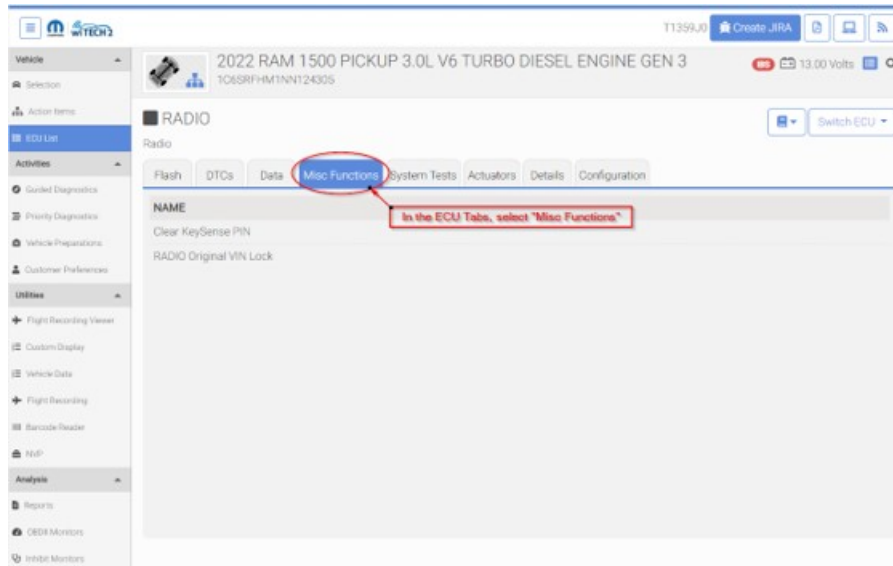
wiTECH 2

T1359J0 Create JIRA

Vehicle
Selection
Action Items
ECU List
Activities
Guided Diagnostics
Priority Diagnostics
Vehicle Preparations
Customer Preferences
Utilities
Flight Recording Viewer
Custom Display
Vehicle Data
Flight Recording
Barcode Reader
NVP
Analysis
Reports
OBDII Monitors
Inhibit Monitors

2022 RAM 1500 PICKUP 3.0L V6 TURBO DIESEL ENGINE GEN 3
1C6SRFHM1NN124305

13.00 Volts

RADIO
Radio

Switch ECU

Flash DTCs Data Misc Functions System Tests Actuators Details Configuration

NAME
Clear KeySense PIN
RADIO Original VIN Lock

In the ECU Tabs, select "Misc Functions"